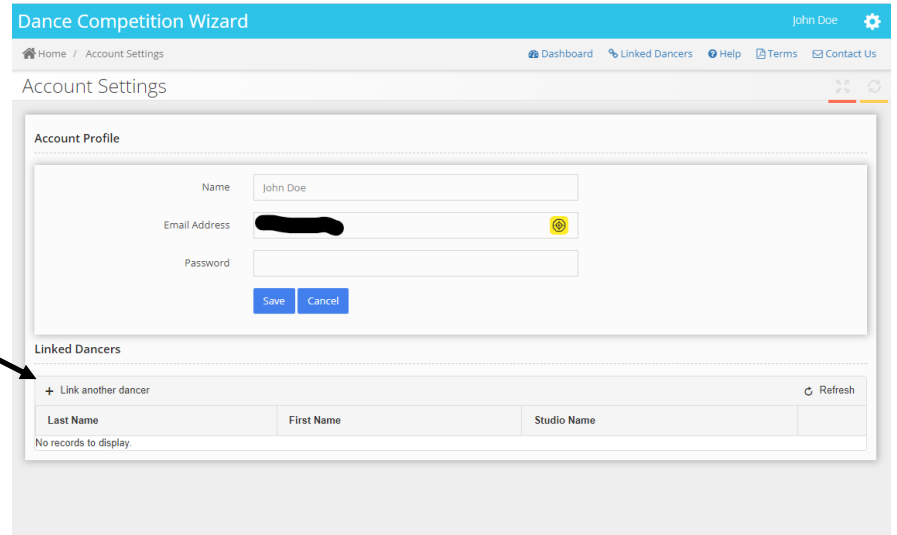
Dance Competition Wizard

John Doe

Home / Account Settings

Dashboard Linked Dancers Help Terms Contact Us

Account Settings

Account Profile

Name John Doe

Email Address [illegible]

Password

Save Cancel

Linked Dancers

+ Link another dancer

Refresh

| Last Name | First Name | Studio Name | |
|---|---|---|---|
| No records to display. | | | |